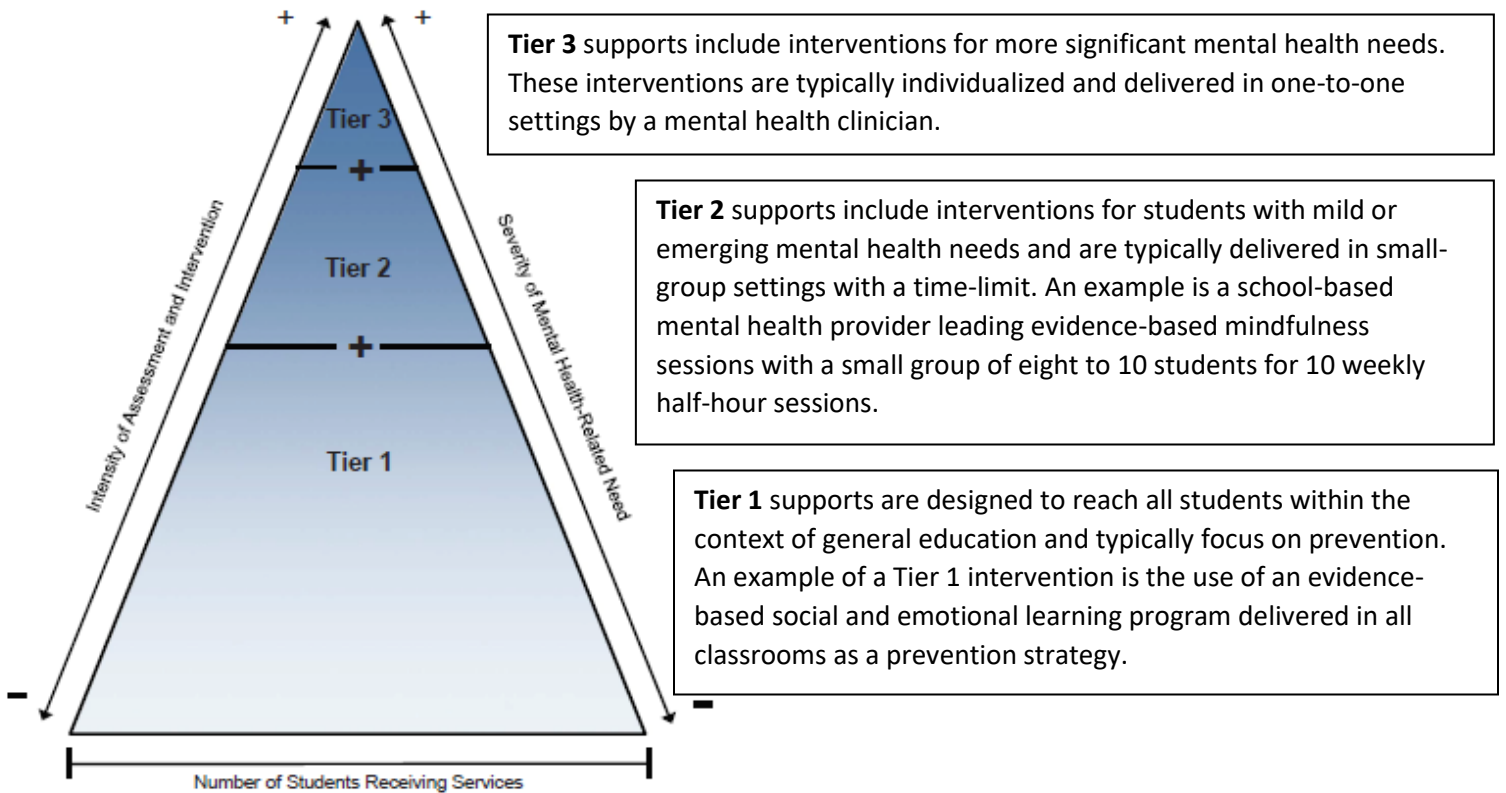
+ +

Tier 3

+

Tier 2

+

Tier 1

Intensity of Assessment and Intervention

Severity of Mental Health-Related Need

−

−

Number of Students Receiving Services

**Tier 3** supports include interventions for more significant mental health needs. These interventions are typically individualized and delivered in one-to-one settings by a mental health clinician.

**Tier 2** supports include interventions for students with mild or emerging mental health needs and are typically delivered in small-group settings with a time-limit. An example is a school-based mental health provider leading evidence-based mindfulness sessions with a small group of eight to 10 students for 10 weekly half-hour sessions.

**Tier 1** supports are designed to reach all students within the context of general education and typically focus on prevention. An example of a Tier 1 intervention is the use of an evidence-based social and emotional learning program delivered in all classrooms as a prevention strategy.